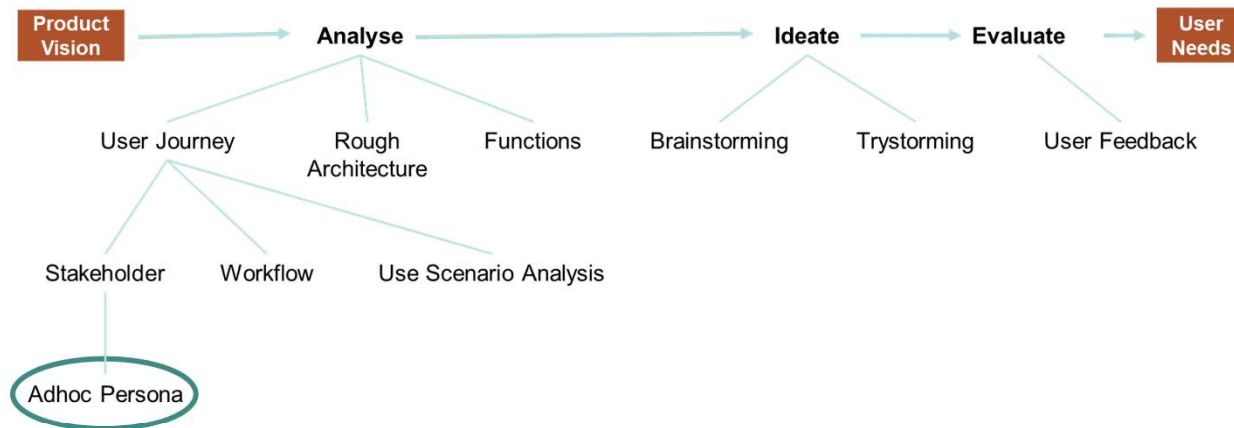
Product Vision

Analyse

Ideate

Evaluate

User Needs

User Journey

Rough Architecture

Functions

Brainstorming

Trystorming

User Feedback

Stakeholder

Workflow

Use Scenario Analysis

Adhoc Persona